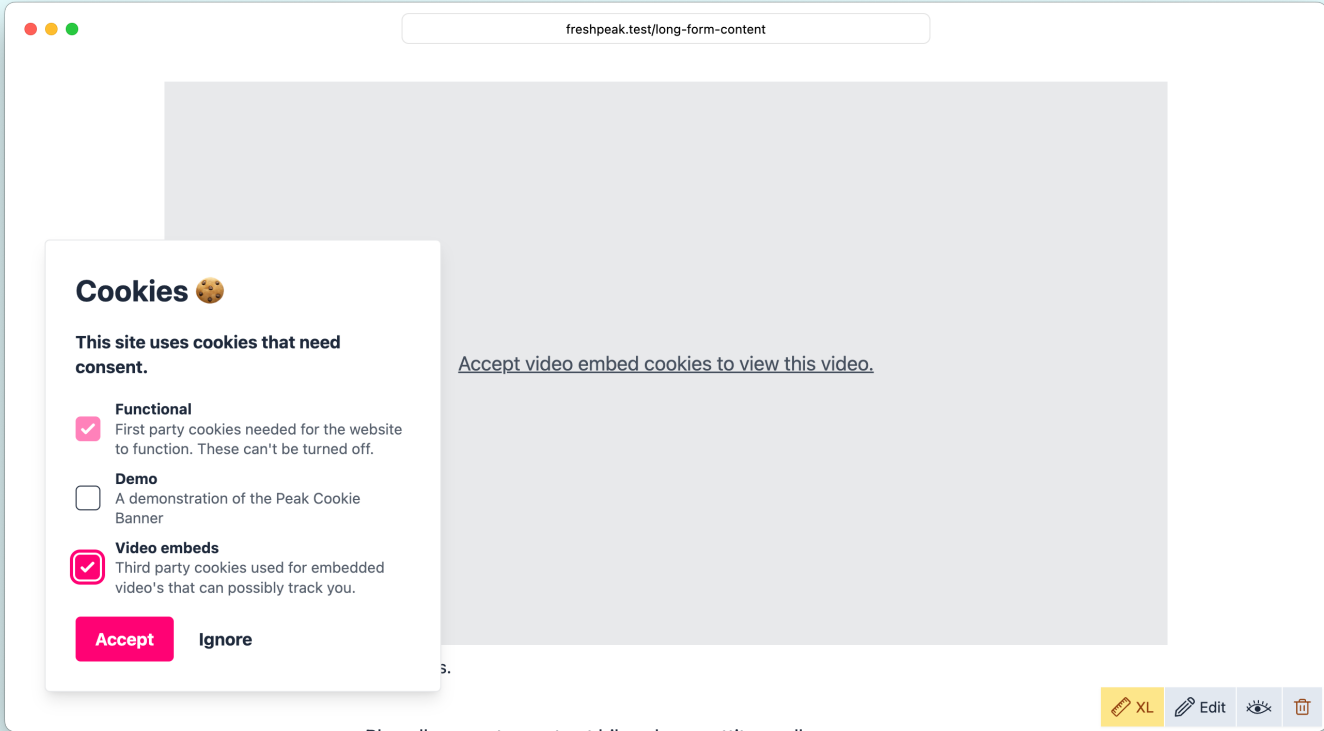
freshpeak.test/long-form-content

Accept video embed cookies to view this video.

Cookies 🍪

This site uses cookies that need consent.

Functional
First party cookies needed for the website to function. These can't be turned off.

Demo
A demonstration of the Peak Cookie Banner

Video embeds
Third party cookies used for embedded video's that can possibly track you.

Accept Ignore

s.

XL Edit

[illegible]